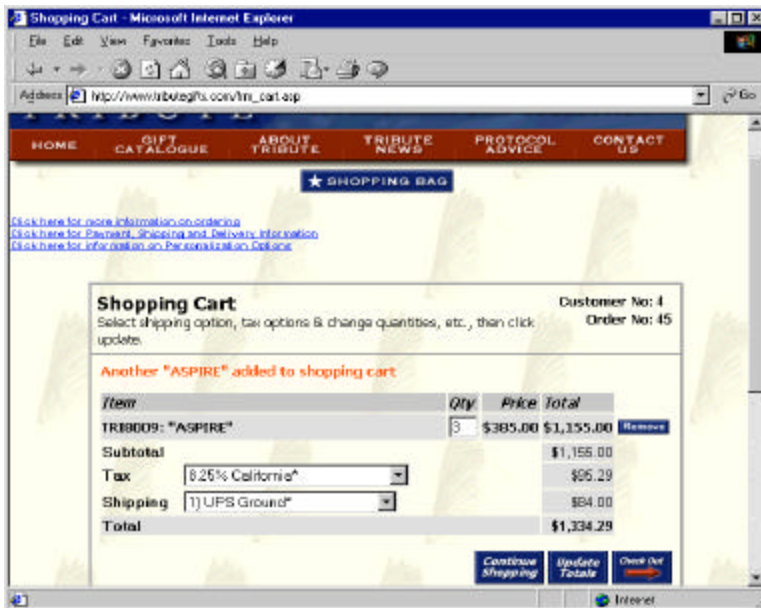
Shopping Cart - Microsoft Internet Explorer

File Edit View Favorites Tools Help

Address http://www.tributegifts.com/tm_cart.asp

Go

HOME GIFT CATALOGUE ABOUT TRIBUTE TRIBUTE NEWS PROTOCOL ADVICE CONTACT US

★ SHOPPING BAG

Click here for more information on ordering
Click here for Payment, Shipping and Delivery Information
Click here for information on Personalization Options

Shopping Cart
Select shipping option, tax options & change quantities, etc., then click update.

Customer No: 4
Order No: 45

Another "ASPIRE" added to shopping cart

| Item | Qty | Price | Total | |
|---|---|---|---|---|
| TRI8009: "ASPIRE" | 3 | $385.00 | $1,155.00 | Remove |
| Subtotal | | | $1,155.00 | |
| Tax 8.25% California* | | | $95.29 | |
| Shipping 1) UPS Ground* | | | $84.00 | |
| Total | | | $1,334.29 | |

Continue Shopping Update Totals Check Out

Internet